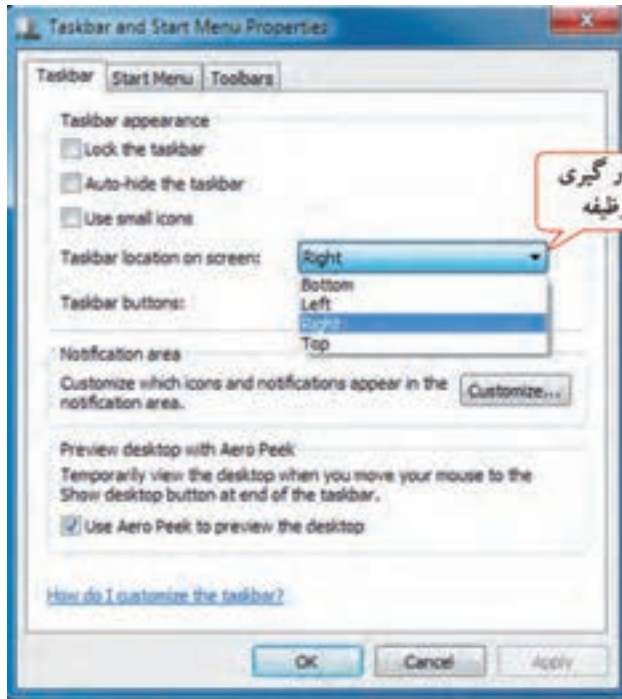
Taskbar and Start Menu Properties

Taskbar | Start Menu | Toolbars

Taskbar appearance

Lock the taskbar

Auto-hide the taskbar

Use small icons

Taskbar location on screen: Right

Taskbar buttons:

Bottom
Left
Right
Top

ر گیری
ظیفه

Notification area

Customize which icons and notifications appear in the notification area.

Customize...

Preview desktop with Aero Peek

Temporarily view the desktop when you move your mouse to the Show desktop button at end of the taskbar.

Use Aero Peek to preview the desktop

How do I customize the taskbar?

OK Cancel Apply